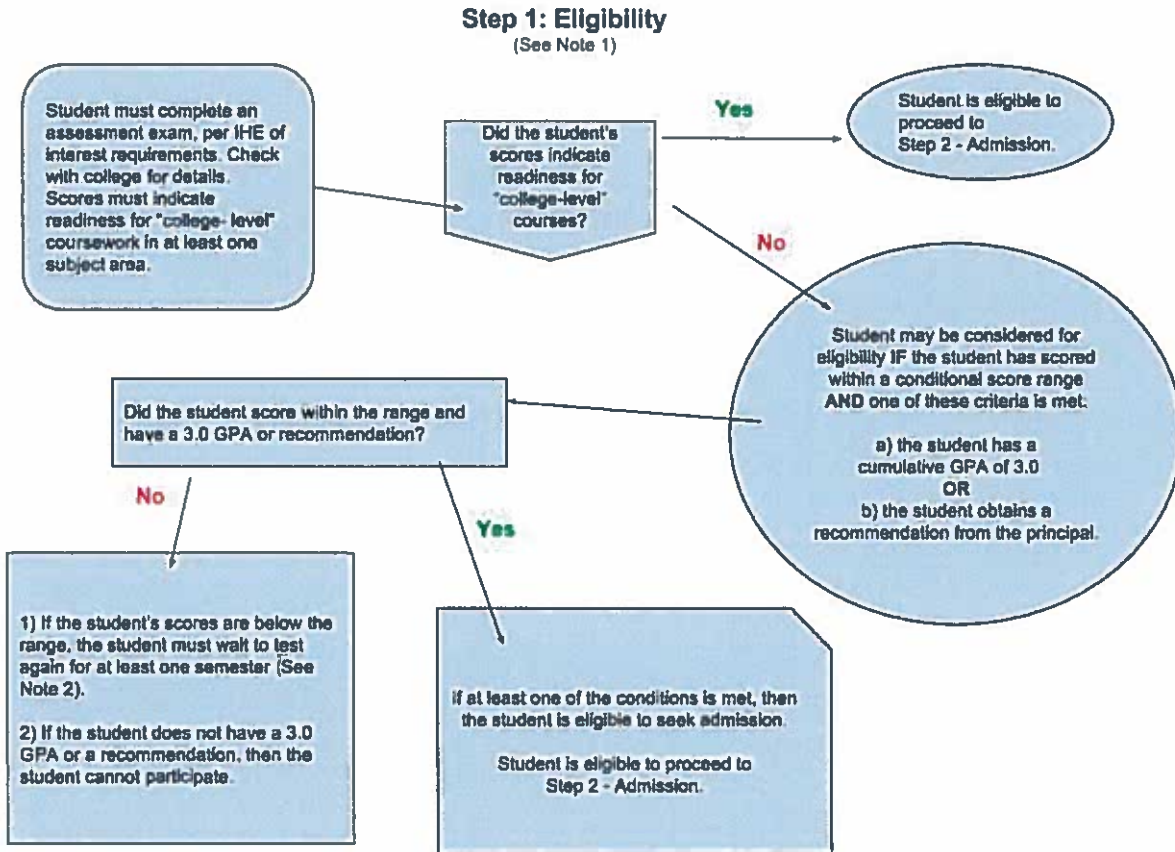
Step 1: Eligibility
(See Note 1)

Student must complete an assessment exam, per IHE of interest requirements. Check with college for details. Scores must indicate readiness for "college- level" coursework in at least one subject area.

Did the student's scores indicate readiness for "college-level" courses?

Yes

Student is eligible to proceed to Step 2 - Admission.

No

Student may be considered for eligibility IF the student has scored within a conditional score range AND one of these criteria is met:

a) the student has a cumulative GPA of 3.0
OR
b) the student obtains a recommendation from the principal.

Did the student score within the range and have a 3.0 GPA or recommendation?

No

Yes

1) If the student's scores are below the range, the student must wait to test again for at least one semester (See Note 2).

2) If the student does not have a 3.0 GPA or a recommendation, then the student cannot participate.

If at least one of the conditions is met, then the student is eligible to seek admission.

Student is eligible to proceed to Step 2 - Admission.